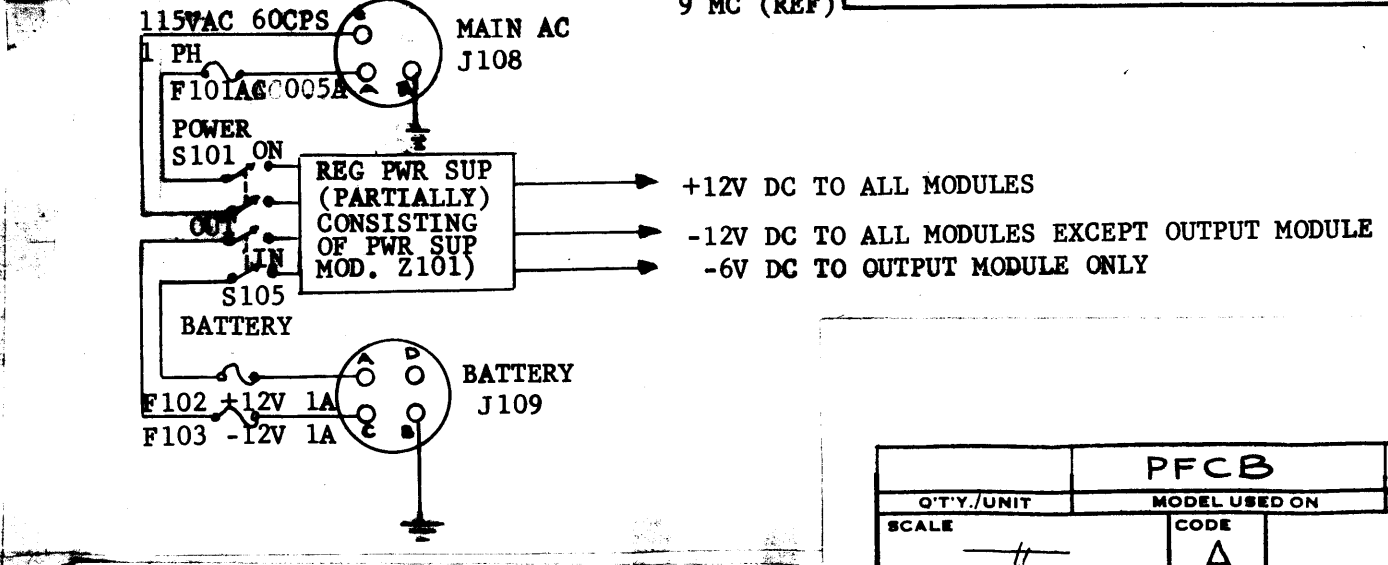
9 MC (REF)

115VAC 60CPS

1 PH

MAIN AC

J108

F101AGC005A

POWER

S101 ON

OUT

IN

S105

BATTERY

REG PWR SUP (PARTIALLY) CONSISTING OF PWR SUP MOD. Z101)

+12V DC TO ALL MODULES

-12V DC TO ALL MODULES EXCEPT OUTPUT MODULE

-6V DC TO OUTPUT MODULE ONLY

A D

C B

BATTERY

J109

F102 +12V 1A

F103 -12V 1A

| PFCB | |
|---|---|
| Q'T'Y./UNIT | MODEL USED ON |
| SCALE | CODE |
| // | Δ |